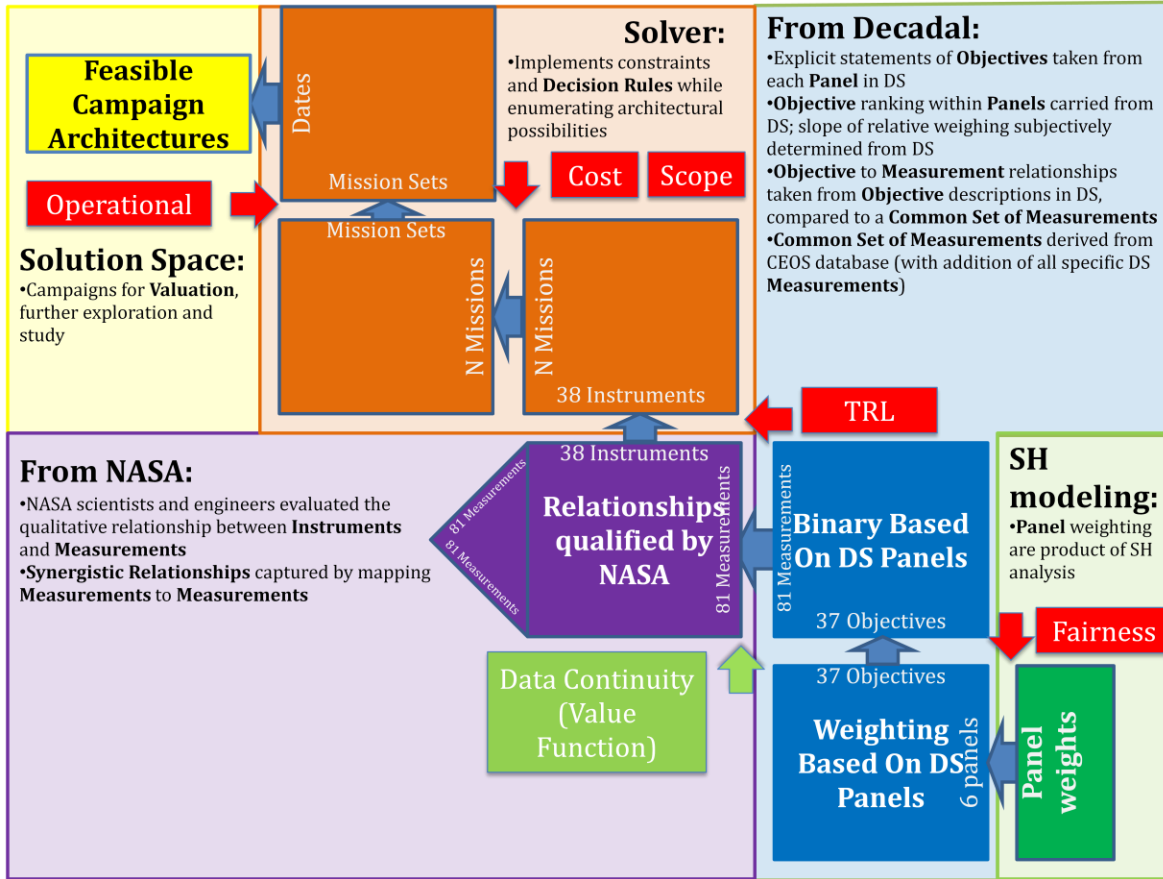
Feasible Campaign Architectures

Dates

Mission Sets

Solver:
•Implements constraints and Decision Rules while enumerating architectural possibilities

From Decadal:
•Explicit statements of Objectives taken from each Panel in DS
•Objective ranking within Panels carried from DS; slope of relative weighing subjectively determined from DS
•Objective to Measurement relationships taken from Objective descriptions in DS, compared to a Common Set of Measurements
•Common Set of Measurements derived from CEOS database (with addition of all specific DS Measurements)

Cost

Scope

Operational

Mission Sets

Solution Space:
•Campaigns for Valuation, further exploration and study

N Missions

N Missions

38 Instruments

TRL

38 Instruments

From NASA:
•NASA scientists and engineers evaluated the qualitative relationship between Instruments and Measurements
•Synergistic Relationships captured by mapping Measurements to Measurements

81 Measurements

81 Measurements

Relationships qualified by NASA

81 Measurements

81 Measurements

Binary Based On DS Panels

37 Objectives

SH modeling:
•Panel weighting are product of SH analysis

Fairness

Data Continuity (Value Function)

37 Objectives

Weighting Based On DS Panels

6 panels

Panel weights